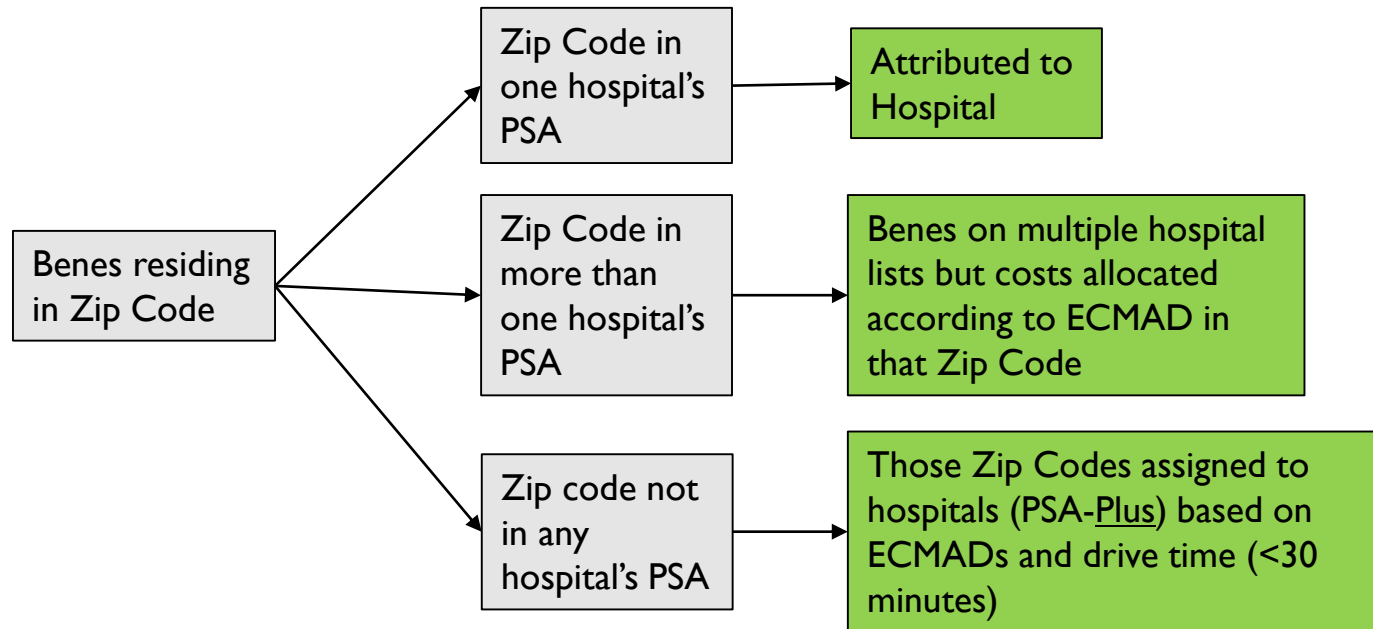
Benes residing in Zip Code

Zip Code in one hospital's PSA

Attributed to Hospital

Zip Code in more than one hospital's PSA

Benes on multiple hospital lists but costs allocated according to ECMAD in that Zip Code

Zip code not in any hospital's PSA

Those Zip Codes assigned to hospitals (PSA-Plus) based on ECMADs and drive time (<30 minutes)